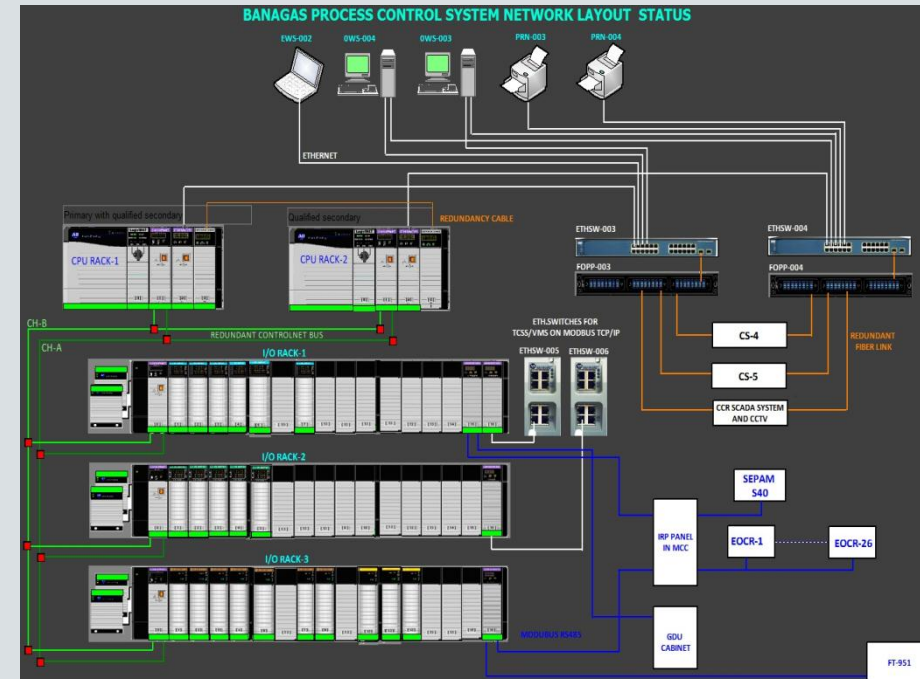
BANAGAS PROCESS CONTROL SYSTEM NETWORK LAYOUT STATUS

EWS-002
OWS-004
OWS-003
PRN-003
PRN-004

ETHERNET

Primary with qualified secondary
Qualified secondary
REDUNDANCY CABLE

CPU RACK-1
CPU RACK-2

ETHSW-003
ETHSW-004
FOPP-003
FOPP-004

CH-B
REDUNDANT CONTROLNET BUS
CH-A

ETH.SWITCHES FOR TCSS/VMS ON MODBUS TCP/IP
ETHSW-005
ETHSW-006

CS-4
CS-5
REDUNDANT FIBER LINK
CCR SCADA SYSTEM AND CCTV

I/O RACK-1
I/O RACK-2
I/O RACK-3

SEPAM S40
IRP PANEL IN MCC
EOCR-1
EOCR-26

MODBUS RS485
GDU CABINET

FT-951